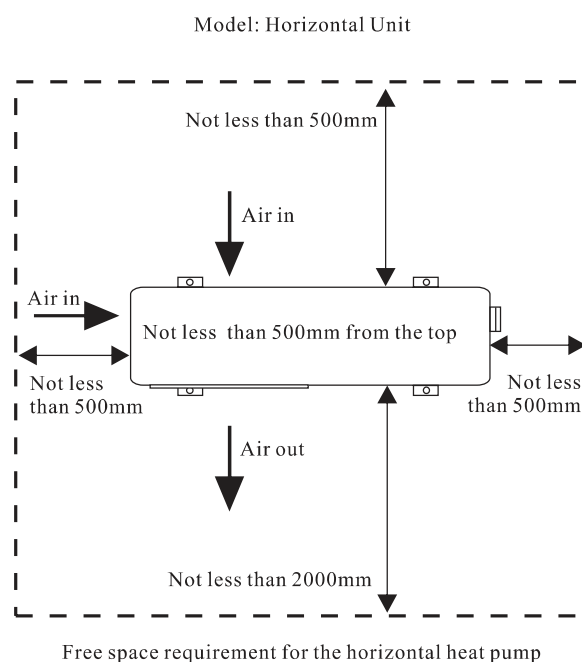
Model: Horizontal Unit

Not less than 500mm

Air in

Air in

Not less than 500mm from the top

Not less than 500mm

Not less than 500mm

Air out

Not less than 2000mm

Free space requirement for the horizontal heat pump